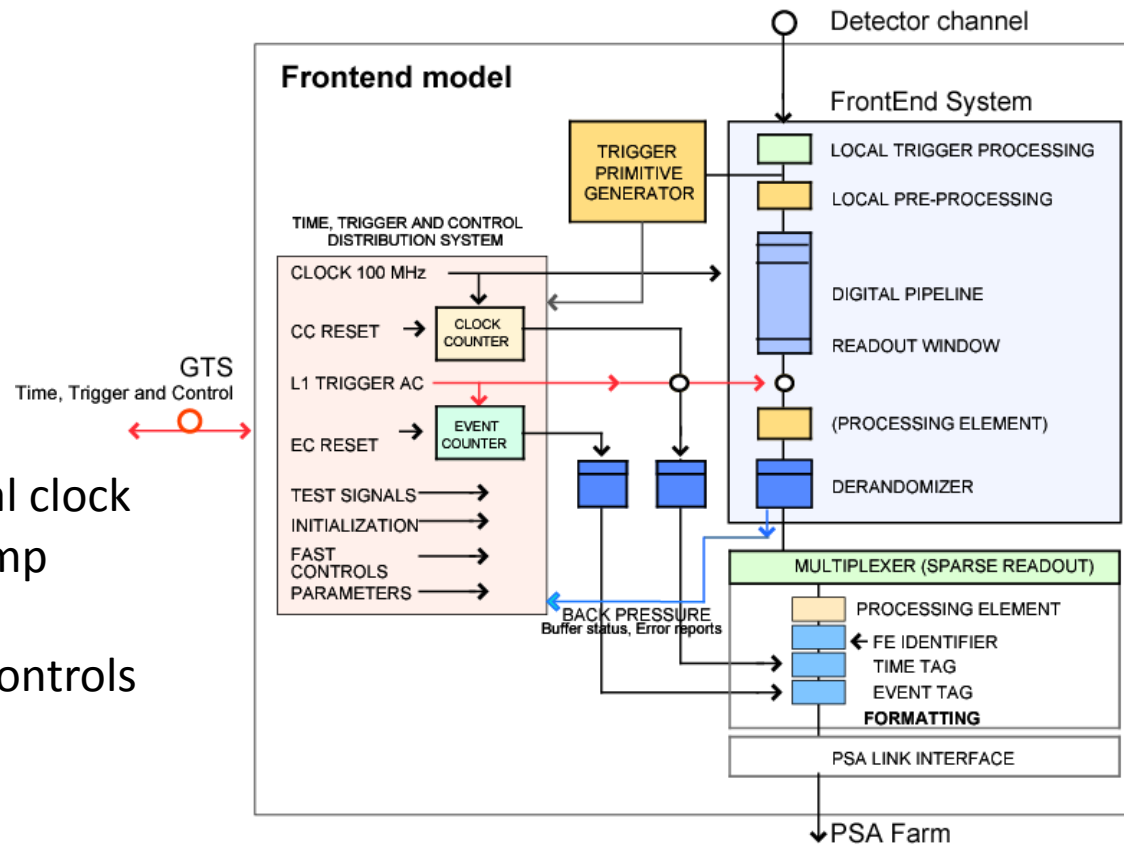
Detector channel

Frontend model

FrontEnd System

TRIGGER PRIMITIVE GENERATOR

LOCAL TRIGGER PROCESSING

LOCAL PRE-PROCESSING

TIME, TRIGGER AND CONTROL DISTRIBUTION SYSTEM

CLOCK 100 MHz

DIGITAL PIPELINE

CC RESET

CLOCK COUNTER

READOUT WINDOW

GTS
Time, Trigger and Control

L1 TRIGGER AC

EC RESET

EVENT COUNTER

(PROCESSING ELEMENT)

al clock

DERANDOMIZER

TEST SIGNALS

INITIALIZATION

mp

FAST CONTROLS

MULTIPLEXER (SPARSE READOUT)

PARAMETERS

BACK PRESSURE
Buffer status, Error reports

PROCESSING ELEMENT

FE IDENTIFIER

ontrols

TIME TAG

EVENT TAG

FORMATTING

PSA LINK INTERFACE

PSA Farm